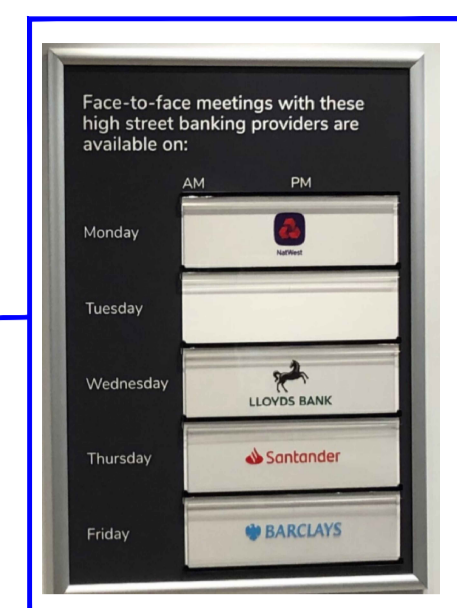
Face-to-face meetings with these high street banking providers are available on:

| | AM | PM |
|---|---|---|
| Monday | NatWest | |
| Tuesday | | |
| Wednesday | LLOYDS BANK | |
| Thursday | Santander | |
| Friday | BARCLAYS | |